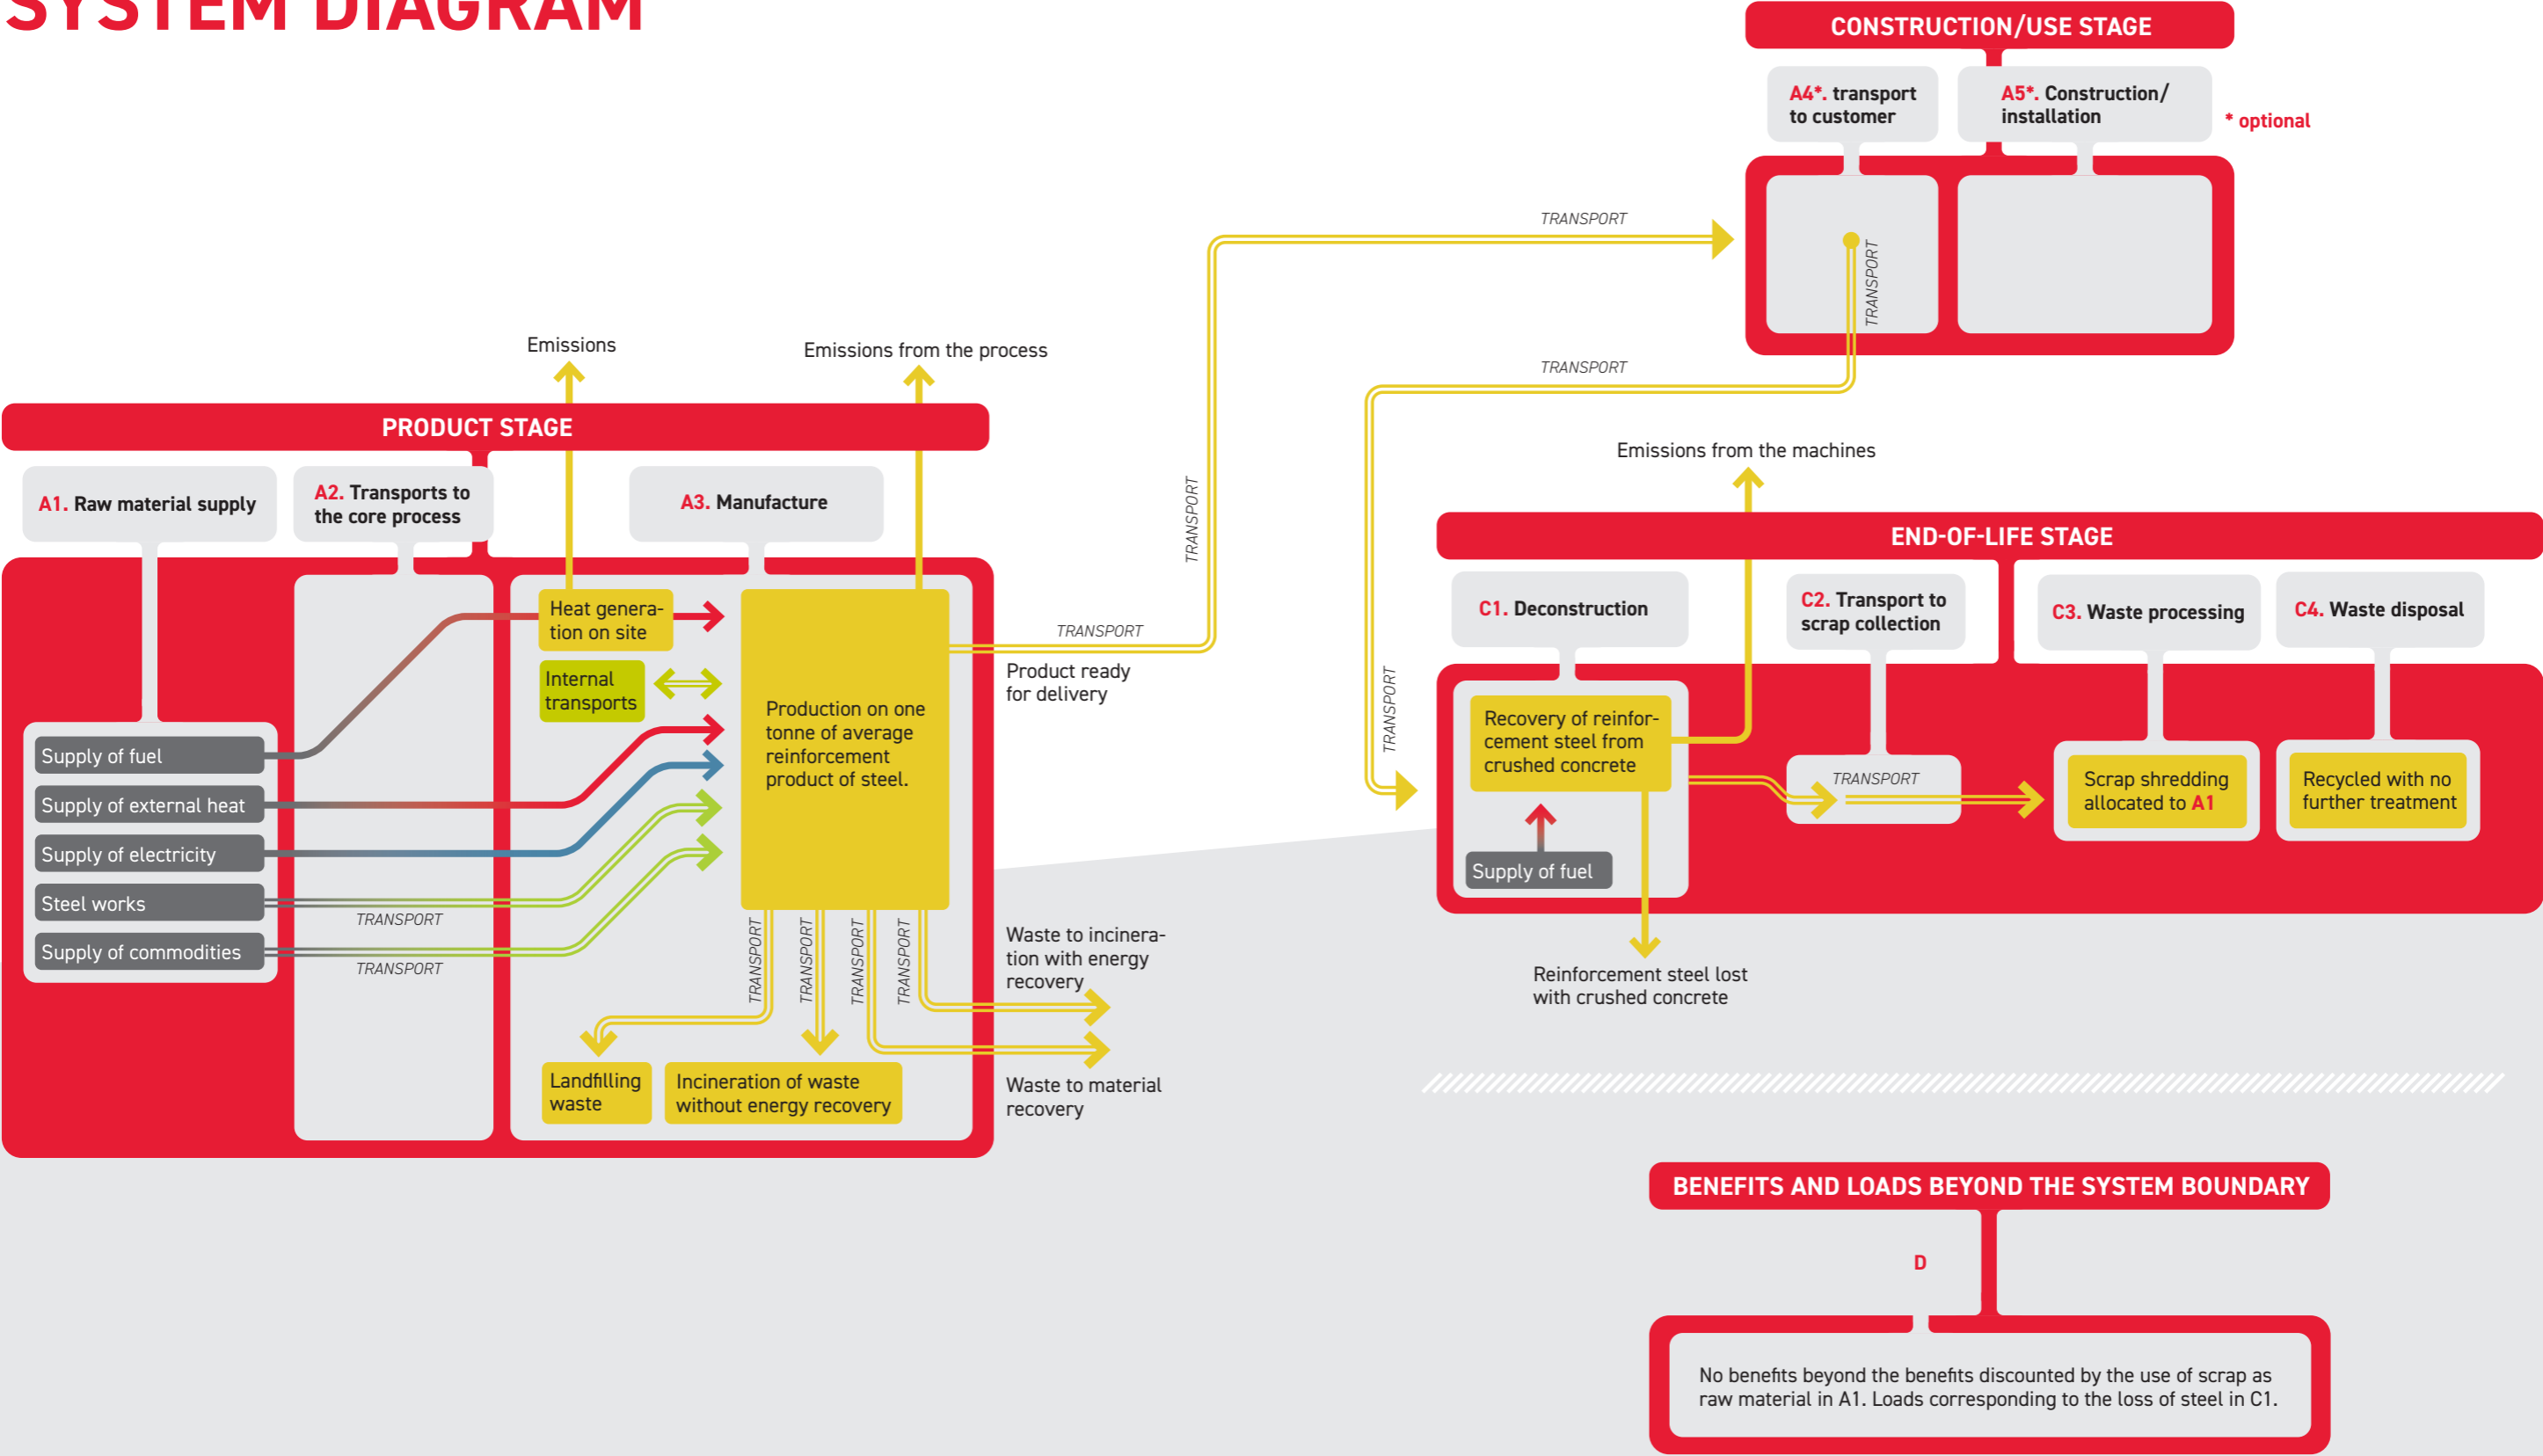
SYSTEM DIAGRAM

CONSTRUCTION/USE STAGE

A4*. transport to customer

A5*. Construction/ installation

* optional

TRANSPORT

TRANSPORT

TRANSPORT

Emissions

Emissions from the process

PRODUCT STAGE

A1. Raw material supply

A2. Transports to the core process

A3. Manufacture

Heat generation on site

Internal transports

Production on one tonne of average reinforcement product of steel.

Supply of fuel

Supply of external heat

Supply of electricity

Steel works

Supply of commodities

TRANSPORT

TRANSPORT

TRANSPORT

TRANSPORT

TRANSPORT

TRANSPORT

TRANSPORT

Product ready for delivery

TRANSPORT

Waste to incineration with energy recovery

Waste to material recovery

Landfilling waste

Incineration of waste without energy recovery

Emissions from the machines

END-OF-LIFE STAGE

C1. Deconstruction

C2. Transport to scrap collection

C3. Waste processing

C4. Waste disposal

TRANSPORT

Recovery of reinforcement steel from crushed concrete

Supply of fuel

TRANSPORT

Scrap shredding allocated to A1

Recycled with no further treatment

Reinforcement steel lost with crushed concrete

BENEFITS AND LOADS BEYOND THE SYSTEM BOUNDARY

D

No benefits beyond the benefits discounted by the use of scrap as raw material in A1. Loads corresponding to the loss of steel in C1.